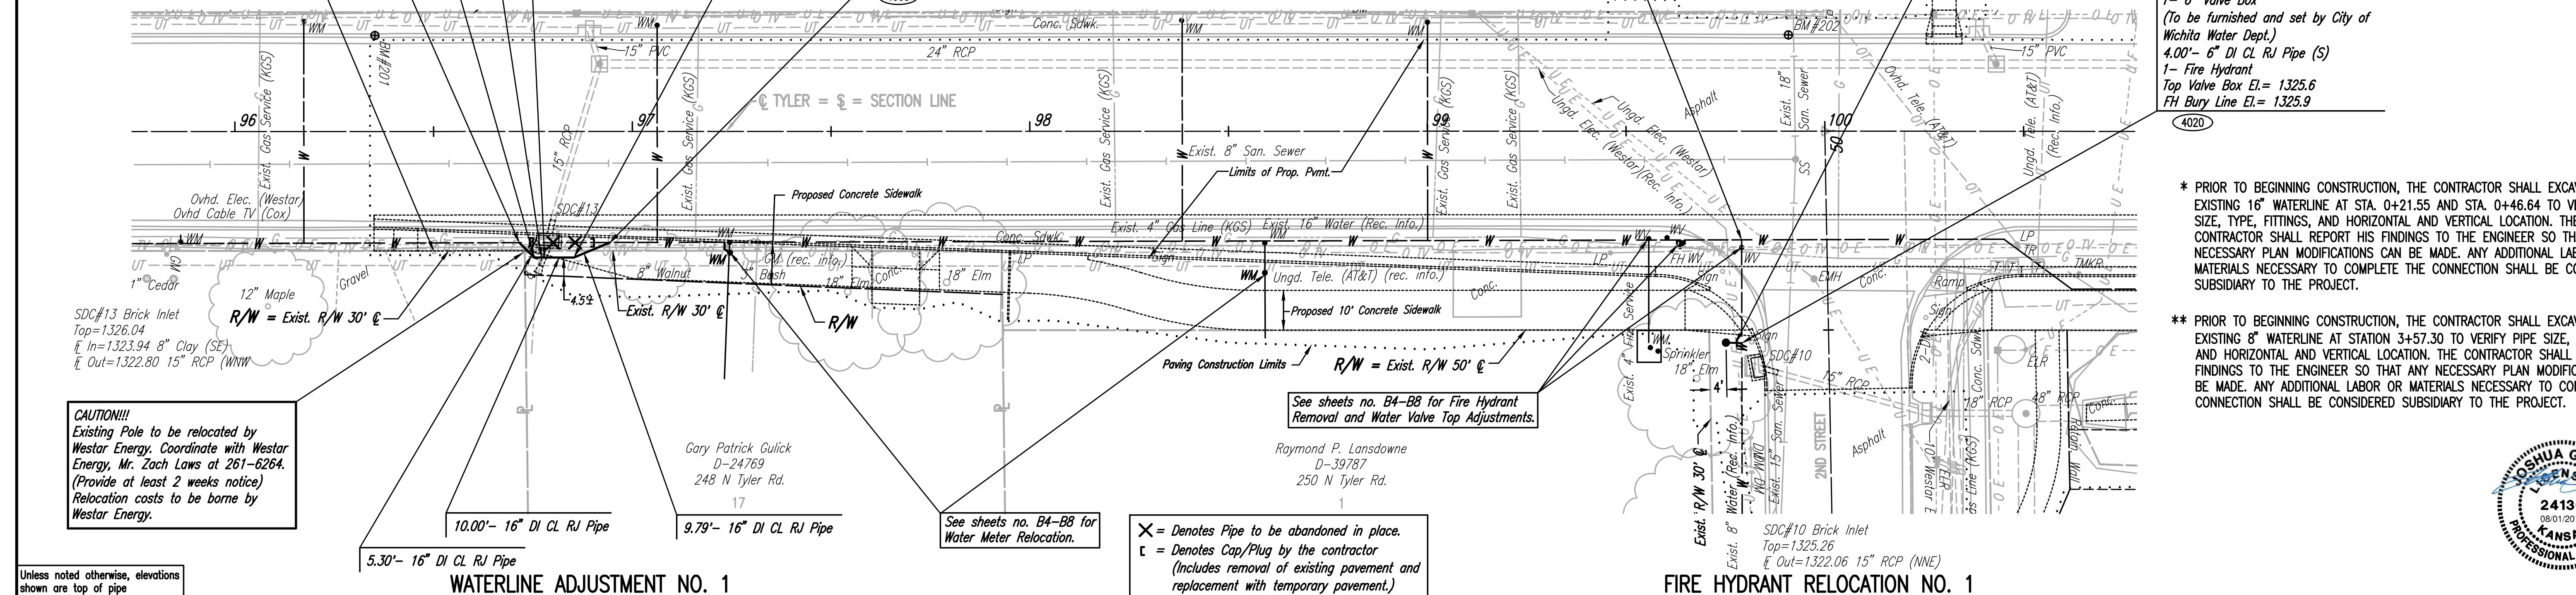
Conc. Sdwk.
WM
WM
WM
BM#202
15" PVC
15" PVC
24" RCP
BM#201
℄ TYLER = $ = SECTION LINE
Exist. Gas Service (KGS)
Exist. Gas Service (KGS)
Exist. Gas Service (KGS)
Exist. Gas Service (KGS)
96
97
98
99
100
15" RCP
Exist. 8" San. Sewer
Limits of Prop. Pvmt.
Exist. 18" San. Sewer
Ungd. Elec. (Westar)
Ungd. Elec. (Westar) (Rec. Info)
Asphalt
Ovhd. Tele. (AT&T)
Ungd. Tele. (AT&T) (Rec. Info.)
SS
Ovhd. Elec. (Westar)
Ovhd Cable TV (Cox)
SDC#13
Proposed Concrete Sidewalk
Exist. 4" Gas Line (KGS)
Exist. 16" Water (Rec. Info.)
Conc. Sdwk.
WM
W
1" Cedar
Gravel
8" Walnut
3" Bush
GM (rec. info.)
18" Elm
18" Elm
Conc.
Sign
Ungd. Tele. (AT&T) (rec. info.)
Conc.
LP
FH
WV
WV
EMH
Conc.
Ramp
LP
TR
TMKR
12" Maple
R/W = Exist. R/W 30' ℄
SDC#13 Brick Inlet
Top=1326.04
℄ In=1323.94 8" Clay (SE)
℄ Out=1322.80 15" RCP (WNW)
4.5±
Exist. R/W 30' ℄
R/W
Proposed 10' Concrete Sidewalk
Paving Construction Limits
R/W = Exist. R/W 50' ℄
WM
Sprinkler
18" Elm
4'
Sign
SDC#10
15" RCP
18" RCP
48" RCP
Conc.
ELR
2ND STREET
Asphalt
Exist. 4" Fire Service
Exist. 'R/W 30' ℄
Water (Rec. Info.)
Exist. 15" San. Sewer
Gas Line (KGS)
Conc. Sdw.
Exist. 8"
Ungd. Elec. (Westar)
Retain. Wall
See sheets no. B4-B8 for Fire Hydrant Removal and Water Valve Top Adjustments.
CAUTION!!!
Existing Pole to be relocated by Westar Energy. Coordinate with Westar Energy, Mr. Zach Laws at 261-6264. (Provide at least 2 weeks notice) Relocation costs to be borne by Westar Energy.
Gary Patrick Gulick
D-24769
248 N Tyler Rd.
17
Raymond P. Lansdowne
D-39787
250 N Tyler Rd.
1
10.00'- 16" DI CL RJ Pipe
9.79'- 16" DI CL RJ Pipe
See sheets no. B4-B8 for Water Meter Relocation.
5.30'- 16" DI CL RJ Pipe
X = Denotes Pipe to be abandoned in place.
[ = Denotes Cap/Plug by the contractor (Includes removal of existing pavement and replacement with temporary pavement.)
Unless noted otherwise, elevations shown are top of pipe
WATERLINE ADJUSTMENT NO. 1
FIRE HYDRANT RELOCATION NO. 1
SDC#10 Brick Inlet
Top=1325.26
℄ Out=1322.06 15" RCP (NNE)
1- 6" Valve Box
(To be furnished and set by City of Wichita Water Dept.)
4.00'- 6" DI CL RJ Pipe (S)
1- Fire Hydrant
Top Valve Box El.= 1325.6
FH Bury Line El.= 1325.9
4020
* PRIOR TO BEGINNING CONSTRUCTION, THE CONTRACTOR SHALL EXCA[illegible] EXISTING 16" WATERLINE AT STA. 0+21.55 AND STA. 0+46.64 TO V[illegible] SIZE, TYPE, FITTINGS, AND HORIZONTAL AND VERTICAL LOCATION. TH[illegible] CONTRACTOR SHALL REPORT HIS FINDINGS TO THE ENGINEER SO TH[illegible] NECESSARY PLAN MODIFICATIONS CAN BE MADE. ANY ADDITIONAL LA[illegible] MATERIALS NECESSARY TO COMPLETE THE CONNECTION SHALL BE C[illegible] SUBSIDIARY TO THE PROJECT.
** PRIOR TO BEGINNING CONSTRUCTION, THE CONTRACTOR SHALL EXCA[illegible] EXISTING 8" WATERLINE AT STATION 3+57.30 TO VERIFY PIPE SIZE, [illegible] AND HORIZONTAL AND VERTICAL LOCATION. THE CONTRACTOR SHALL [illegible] FINDINGS TO THE ENGINEER SO THAT ANY NECESSARY PLAN MODIFI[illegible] BE MADE. ANY ADDITIONAL LABOR OR MATERIALS NECESSARY TO CO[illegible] CONNECTION SHALL BE CONSIDERED SUBSIDIARY TO THE PROJECT.
JOSHUA G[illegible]
LICENS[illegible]
2413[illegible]
08/01/20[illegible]
KANS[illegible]
PROFESSIONAL